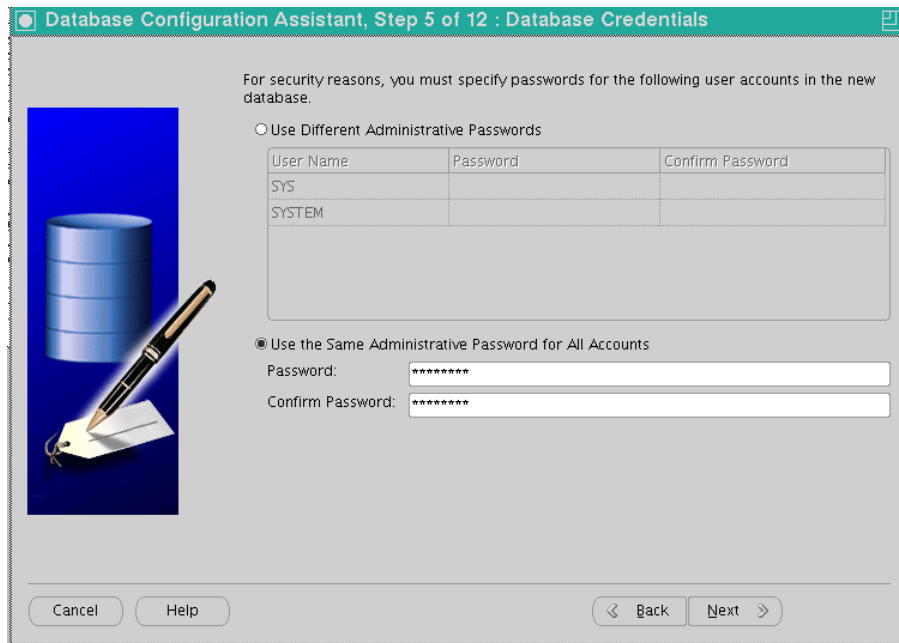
Database Configuration Assistant, Step 5 of 12 : Database Credentials

For security reasons, you must specify passwords for the following user accounts in the new database.

Use Different Administrative Passwords

| User Name | Password | Confirm Password |
|---|---|---|
| SYS | | |
| SYSTEM | | |

Use the Same Administrative Password for All Accounts

Password: *********

Confirm Password: *********

Cancel Help Back Next